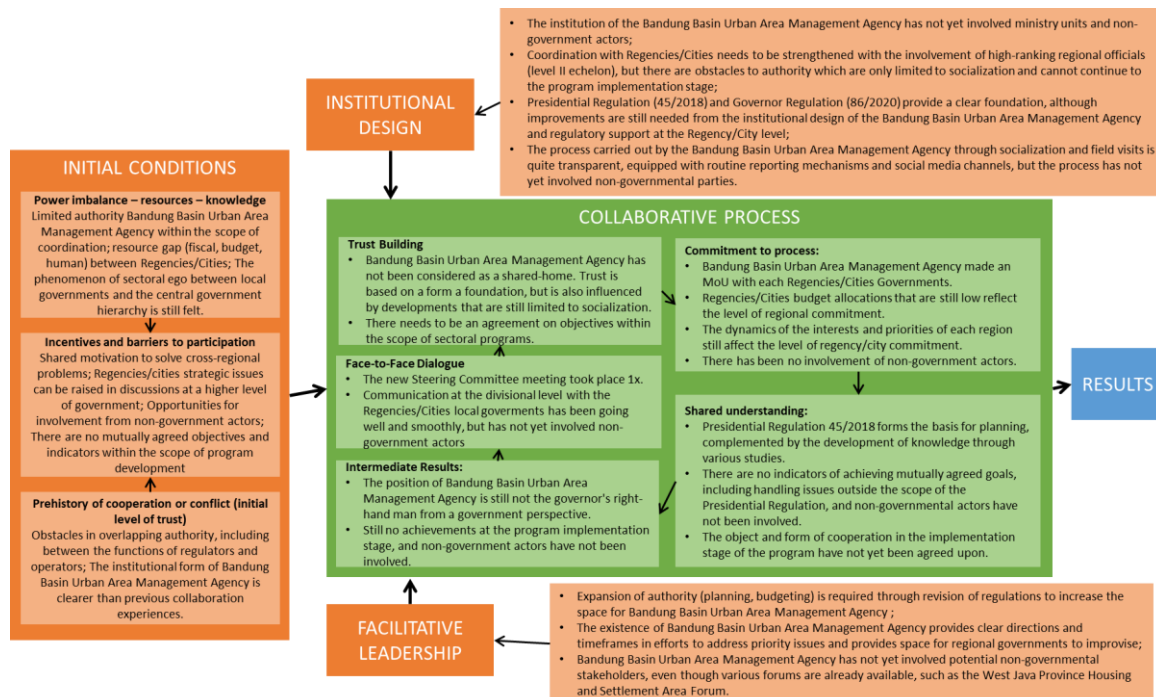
- The institution of the Bandung Basin Urban Area Management Agency has not yet involved ministry units and non-government actors;
- Coordination with Regencies/Cities needs to be strengthened with the involvement of high-ranking regional officials (level II echelon), but there are obstacles to authority which are only limited to socialization and cannot continue to the program implementation stage;
- Presidential Regulation (45/2018) and Governor Regulation (86/2020) provide a clear foundation, although improvements are still needed from the institutional design of the Bandung Basin Urban Area Management Agency and regulatory support at the Regency/City level;
- The process carried out by the Bandung Basin Urban Area Management Agency through socialization and field visits is quite transparent, equipped with routine reporting mechanisms and social media channels, but the process has not yet involved non-governmental parties.

INSTITUTIONAL DESIGN

INITIAL CONDITIONS

Power imbalance – resources – knowledge
Limited authority Bandung Basin Urban Area Management Agency within the scope of coordination; resource gap (fiscal, budget, human) between Regencies/Cities; The phenomenon of sectoral ego between local governments and the central government hierarchy is still felt.

Incentives and barriers to participation
Shared motivation to solve cross-regional problems; Regencies/cities strategic issues can be raised in discussions at a higher level of government; Opportunities for involvement from non-government actors; There are no mutually agreed objectives and indicators within the scope of program development

Prehistory of cooperation or conflict (initial level of trust)
Obstacles in overlapping authority, including between the functions of regulators and operators; The institutional form of Bandung Basin Urban Area Management Agency is clearer than previous collaboration experiences.

COLLABORATIVE PROCESS

Trust Building
- Bandung Basin Urban Area Management Agency has not been considered as a shared-home. Trust is based on a form a foundation, but is also influenced by developments that are still limited to socialization.
- There needs to be an agreement on objectives within the scope of sectoral programs.

Face-to-Face Dialogue
- The new Steering Committee meeting took place 1x.
- Communication at the divisional level with the Regencies/Cities local goverments has been going well and smoothly, but has not yet involved non-government actors

Intermediate Results:
- The position of Bandung Basin Urban Area Management Agency is still not the governor's right-hand man from a government perspective.
- Still no achievements at the program implementation stage, and non-government actors have not been involved.

Commitment to process:
- Bandung Basin Urban Area Management Agency made an MoU with each Regencies/Cities Governments.
- Regencies/Cities budget allocations that are still low reflect the level of regional commitment.
- The dynamics of the interests and priorities of each region still affect the level of regency/city commitment.
- There has been no involvement of non-government actors.

Shared understanding:
- Presidential Regulation 45/2018 forms the basis for planning, complemented by the development of knowledge through various studies.
- There are no indicators of achieving mutually agreed goals, including handling issues outside the scope of the Presidential Regulation, and non-governmental actors have not been involved.
- The object and form of cooperation in the implementation stage of the program have not yet been agreed upon.

RESULTS

FACILITATIVE LEADERSHIP

- Expansion of authority (planning, budgeting) is required through revision of regulations to increase the space for Bandung Basin Urban Area Management Agency ;
- The existence of Bandung Basin Urban Area Management Agency provides clear directions and timeframes in efforts to address priority issues and provides space for regional governments to improvise;
- Bandung Basin Urban Area Management Agency has not yet involved potential non-governmental stakeholders, even though various forums are already available, such as the West Java Province Housing and Settlement Area Forum.